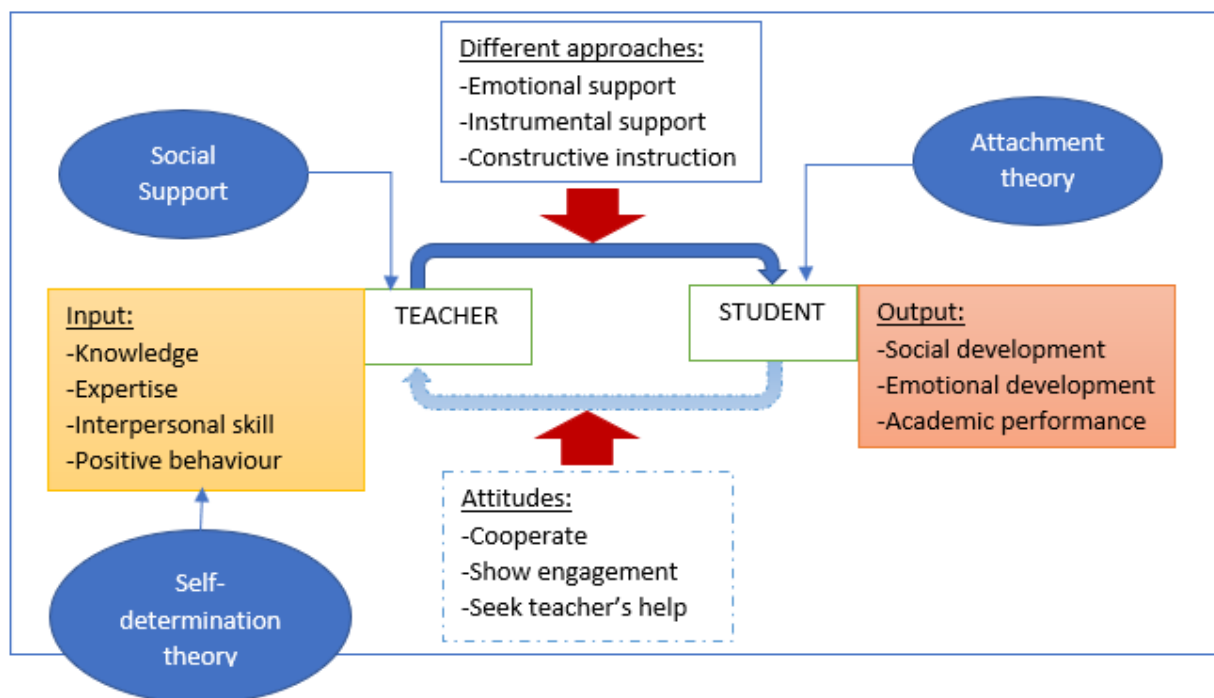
Different approaches:
-Emotional support
-Instrumental support
-Constructive instruction

Social Support

Attachment theory

Input:
-Knowledge
-Expertise
-Interpersonal skill
-Positive behaviour

TEACHER

STUDENT

Output:
-Social development
-Emotional development
-Academic performance

Attitudes:
-Cooperate
-Show engagement
-Seek teacher's help

Self-determination theory